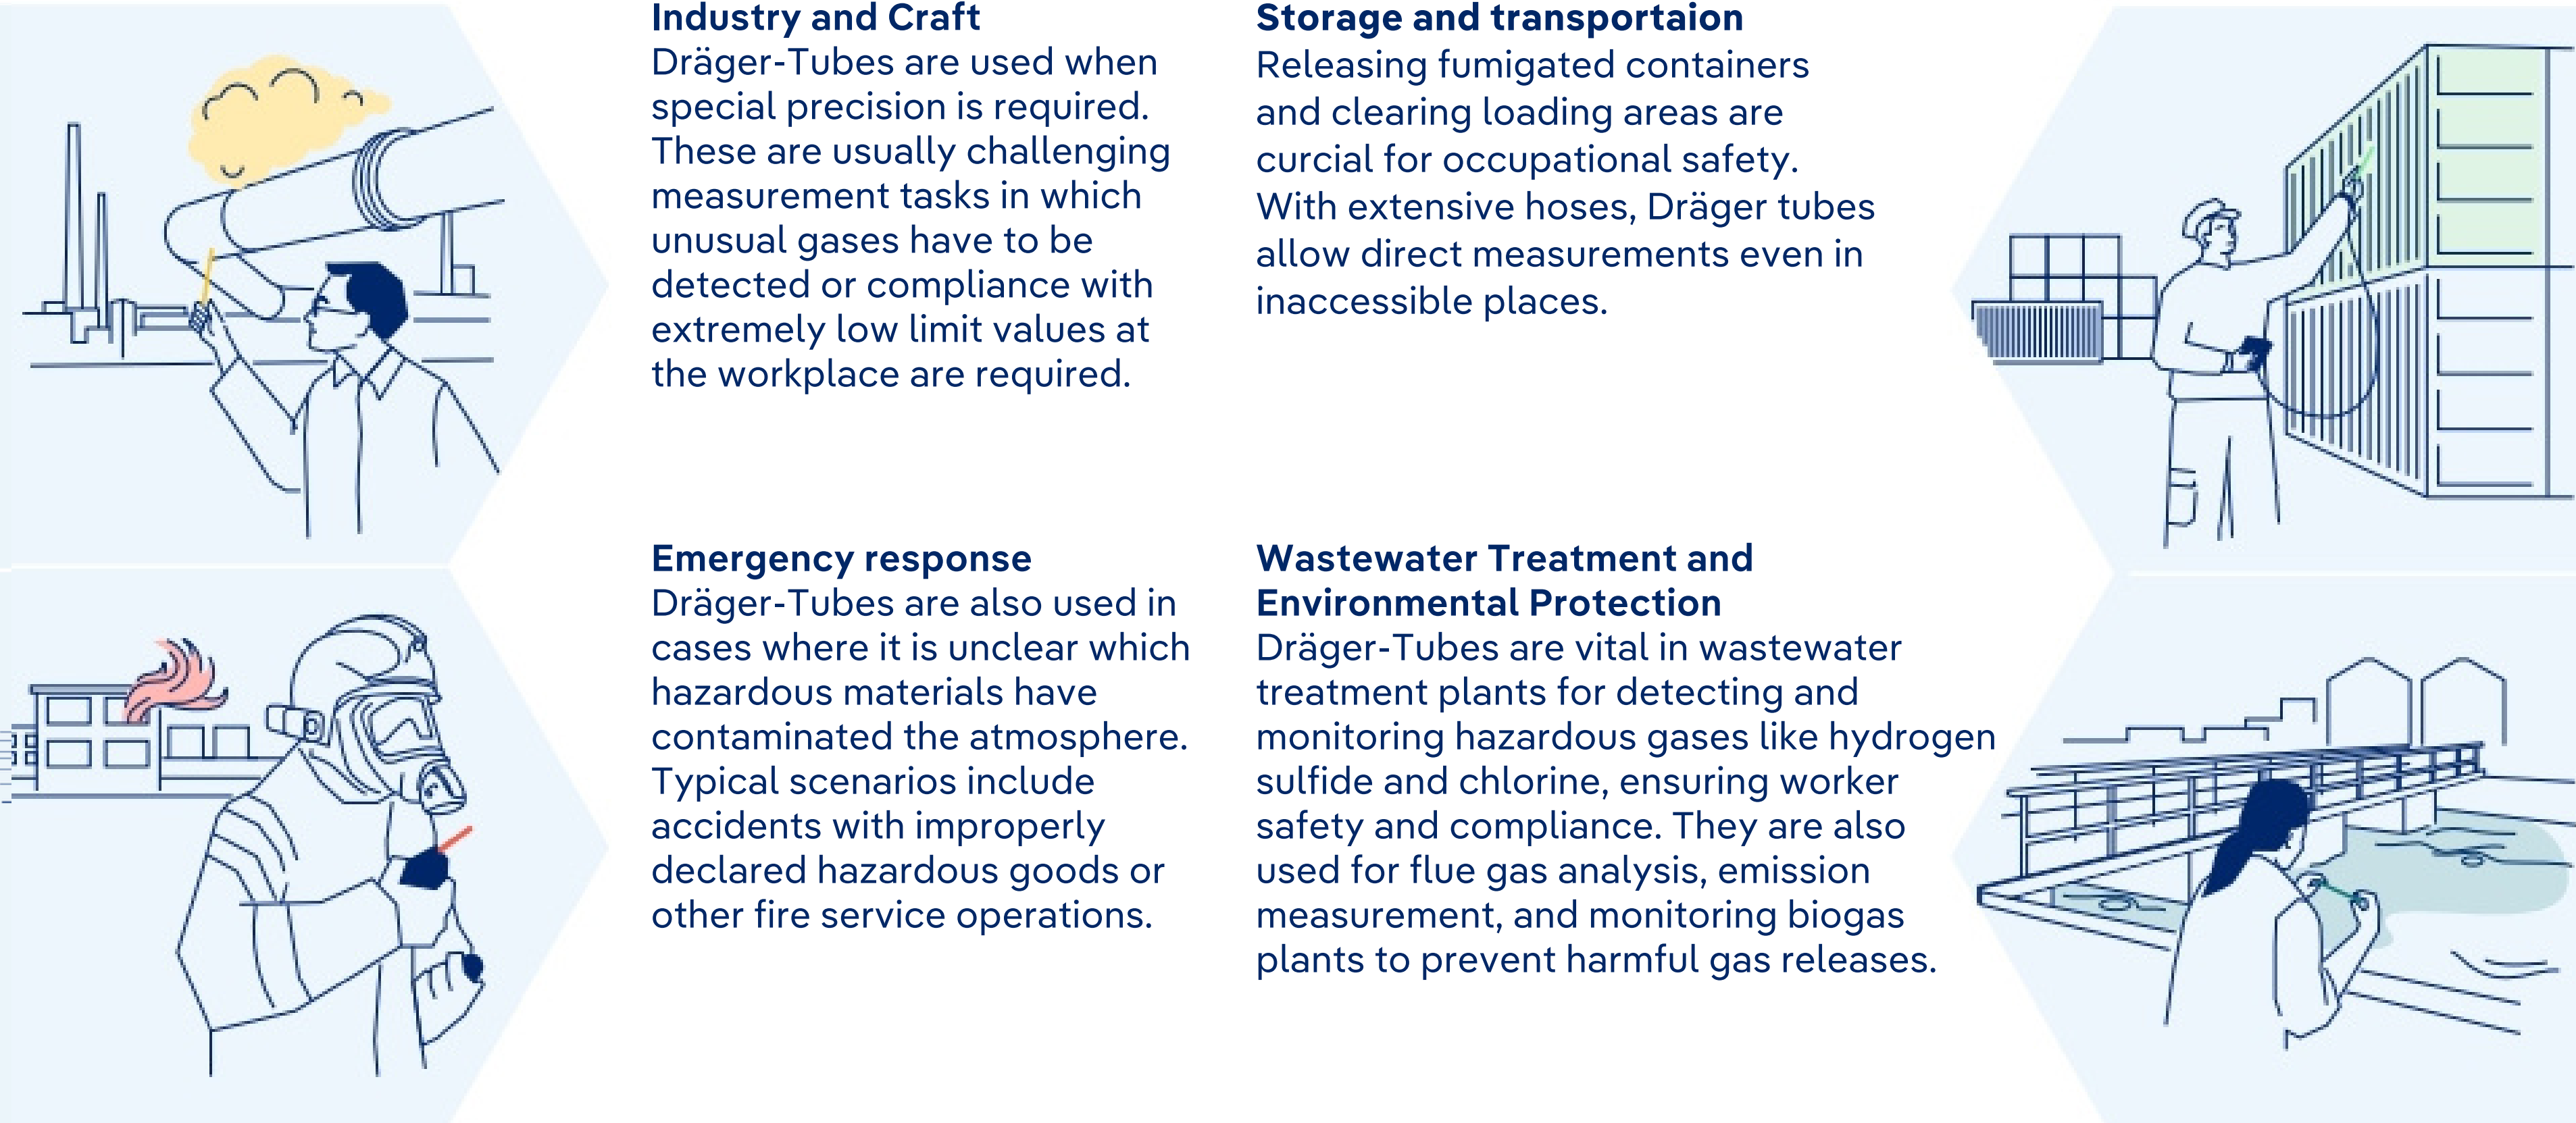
Industry and Craft
Dräger-Tubes are used when special precision is required. These are usually challenging measurement tasks in which unusual gases have to be detected or compliance with extremely low limit values at the workplace are required.

Storage and transportaion
Releasing fumigated containers and clearing loading areas are curcial for occupational safety. With extensive hoses, Dräger tubes allow direct measurements even in inaccessible places.

Emergency response
Dräger-Tubes are also used in cases where it is unclear which hazardous materials have contaminated the atmosphere. Typical scenarios include accidents with improperly declared hazardous goods or other fire service operations.

Wastewater Treatment and Environmental Protection
Dräger-Tubes are vital in wastewater treatment plants for detecting and monitoring hazardous gases like hydrogen sulfide and chlorine, ensuring worker safety and compliance. They are also used for flue gas analysis, emission measurement, and monitoring biogas plants to prevent harmful gas releases.